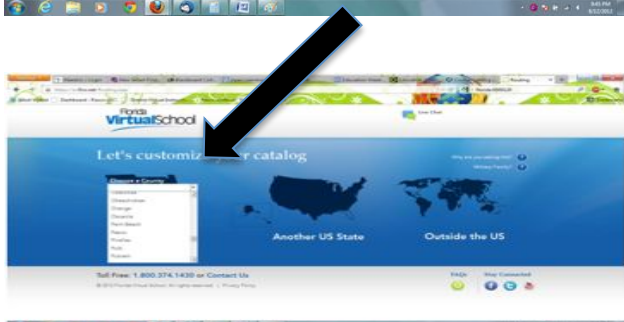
Florida VirtualSchool

Live Chat

Let's customiz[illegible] catalog

Choose a County

Okeechobee
Orange
Osceola
Palm Beach
Pasco
Pinellas
Polk
Putnam

Another US State

Outside the US

Toll Free: 1.800.374.1430 or Contact Us

FAQs

Stay Connected